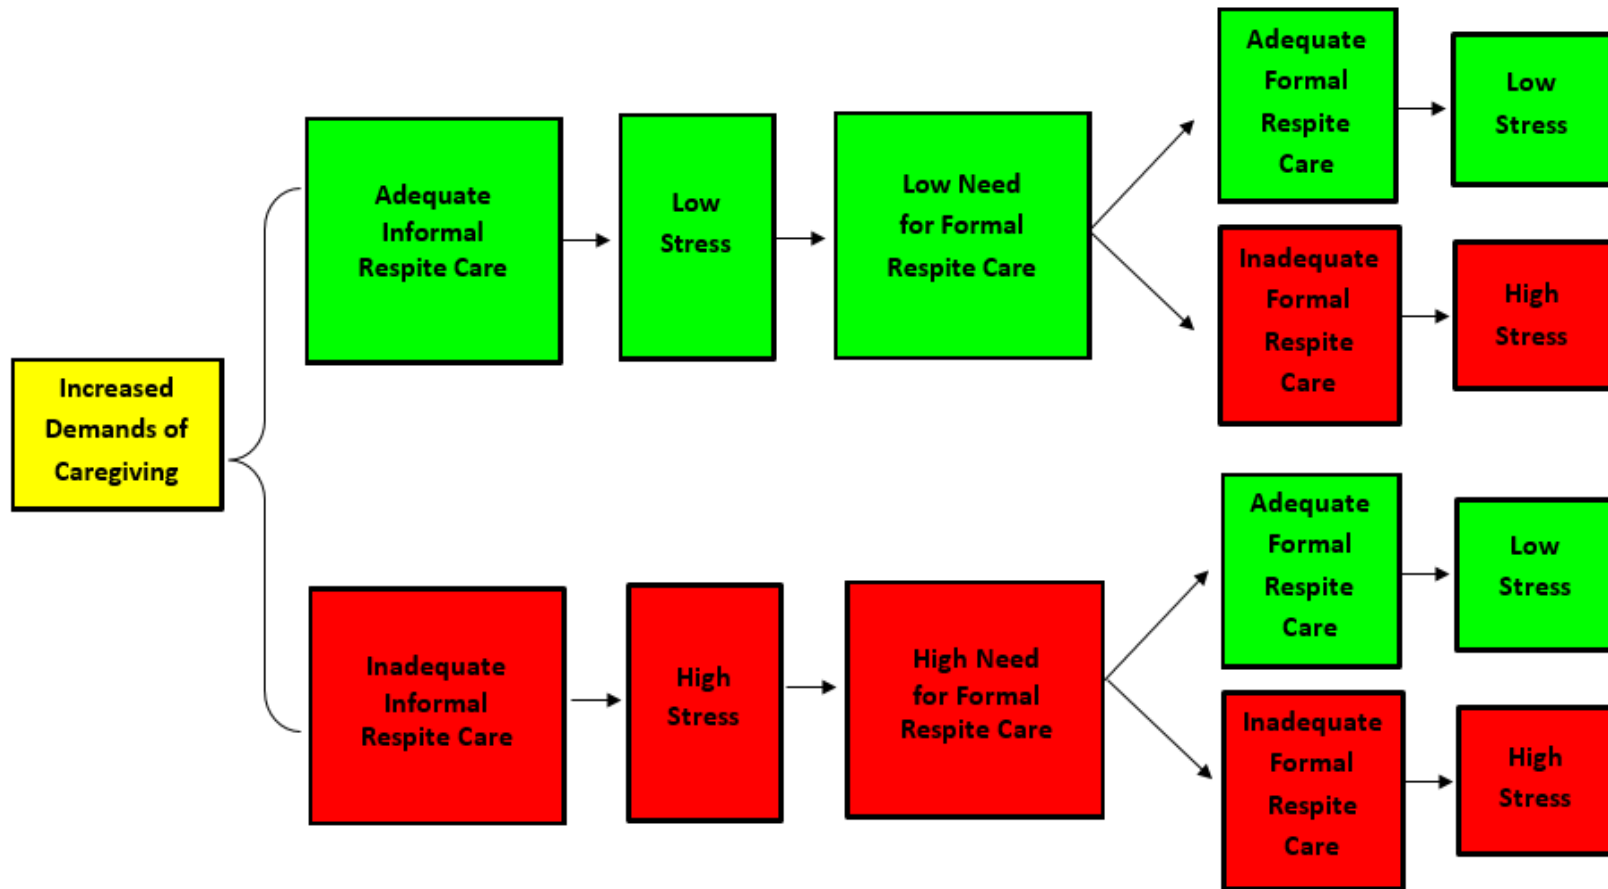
Increased Demands of Caregiving

Adequate Informal Respite Care

Low Stress

Low Need for Formal Respite Care

Adequate Formal Respite Care

Low Stress

Inadequate Formal Respite Care

High Stress

Inadequate Informal Respite Care

High Stress

High Need for Formal Respite Care

Adequate Formal Respite Care

Low Stress

Inadequate Formal Respite Care

High Stress